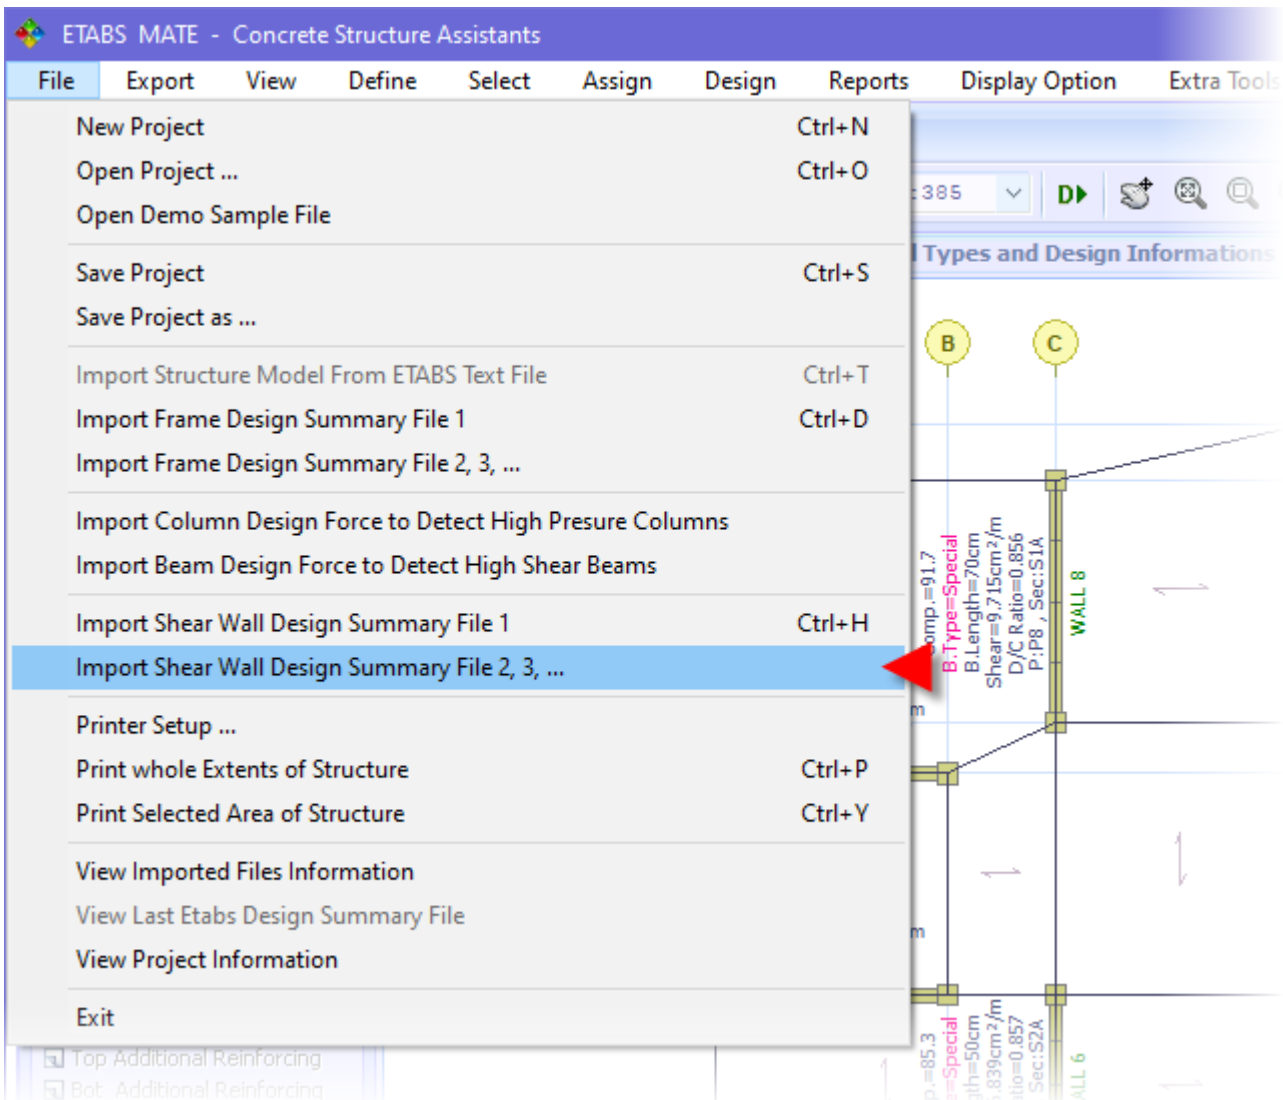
ETABS MATE - Concrete Structure Assistants

File Export View Define Select Assign Design Reports Display Option Extra Tools

New Project Ctrl+N
Open Project ... Ctrl+O
Open Demo Sample File

Save Project Ctrl+S
Save Project as ...

Import Structure Model From ETABS Text File Ctrl+T
Import Frame Design Summary File 1 Ctrl+D
Import Frame Design Summary File 2, 3, ...

Import Column Design Force to Detect High Presure Columns
Import Beam Design Force to Detect High Shear Beams

Import Shear Wall Design Summary File 1 Ctrl+H
Import Shear Wall Design Summary File 2, 3, ...

Printer Setup ...
Print whole Extents of Structure Ctrl+P
Print Selected Area of Structure Ctrl+Y

View Imported Files Information
View Last Etabs Design Summary File
View Project Information

Exit

Top Additional Reinforcing
Bot. Additional Reinforcing

385

l Types and Design Informations

B

C

omp.=91.7
B.Type=Special
B.Length=70cm
Shear=9.715cm²/m
D/C Ratio=0.856
P:P8 , Sec:S1A

WALL 8

m

m

p.=85.3
=Special
gth=50cm
.839cm²/m
tio=0.857
Sec:S2A

ALL 6